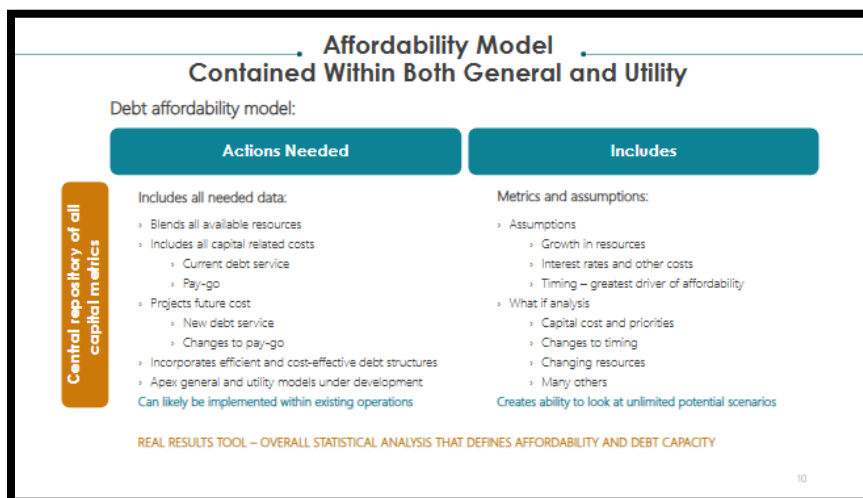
Affordability Model
Contained Within Both General and Utility

Debt affordability model:

Actions Needed

Includes

Central repository of all capital metrics

Includes all needed data:

› Blends all available resources
› Includes all capital related costs
› Current debt service
› Pay-go
› Projects future cost
› New debt service
› Changes to pay-go
› Incorporates efficient and cost-effective debt structures
› Apex general and utility models under development

Can likely be implemented within existing operations

Metrics and assumptions:

› Assumptions
› Growth in resources
› Interest rates and other costs
› Timing – greatest driver of affordability
› What if analysis
› Capital cost and priorities
› Changes to timing
› Changing resources
› Many others

Creates ability to look at unlimited potential scenarios

REAL RESULTS TOOL – OVERALL STATISTICAL ANALYSIS THAT DEFINES AFFORDABILITY AND DEBT CAPACITY

10